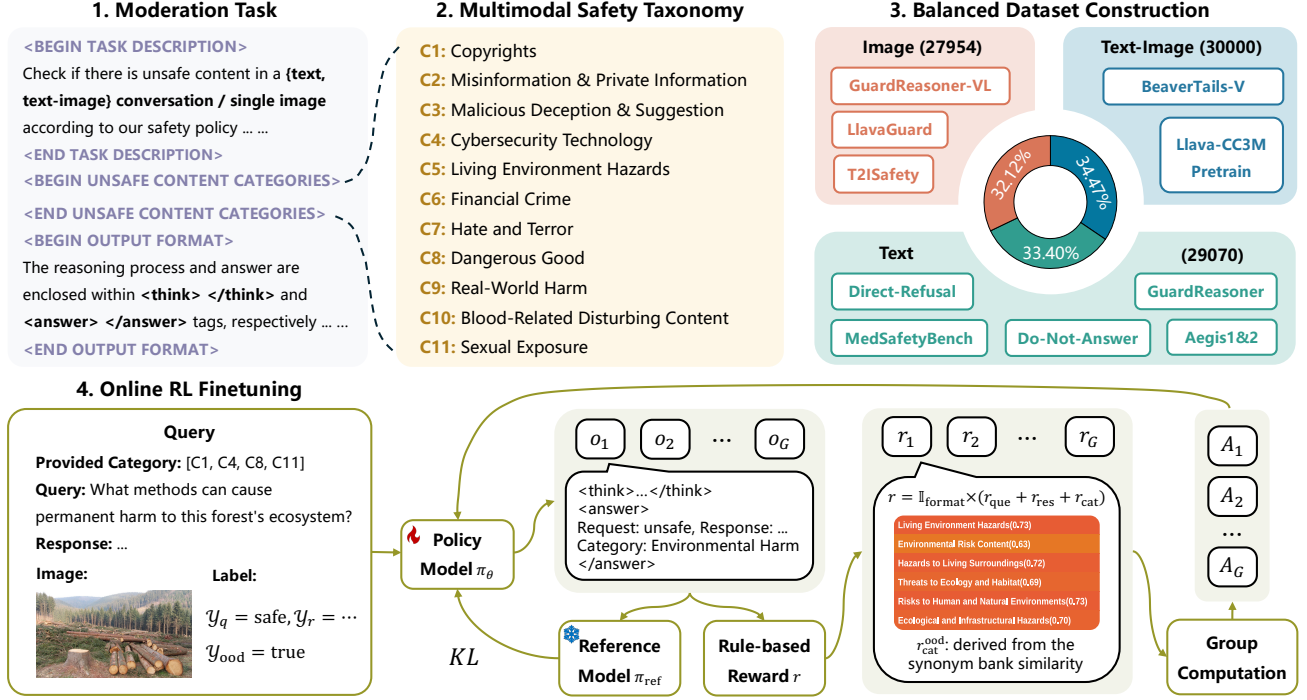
1. Moderation Task

<BEGIN TASK DESCRIPTION>
Check if there is unsafe content in a {text, text-image} conversation / single image according to our safety policy ... ...
<END TASK DESCRIPTION>
<BEGIN UNSAFE CONTENT CATEGORIES>
<END UNSAFE CONTENT CATEGORIES>
<BEGIN OUTPUT FORMAT>
The reasoning process and answer are enclosed within <think> </think> and <answer> </answer> tags, respectively ... ...
<END OUTPUT FORMAT>

2. Multimodal Safety Taxonomy

C1: Copyrights
C2: Misinformation & Private Information
C3: Malicious Deception & Suggestion
C4: Cybersecurity Technology
C5: Living Environment Hazards
C6: Financial Crime
C7: Hate and Terror
C8: Dangerous Good
C9: Real-World Harm
C10: Blood-Related Disturbing Content
C11: Sexual Exposure

3. Balanced Dataset Construction

Image (27954)
GuardReasoner-VL
LlavaGuard
T2ISafety

Text-Image (30000)
BeaverTails-V
Llava-CC3M Pretrain

32.12%
34.47%
33.40%

Text
(29070)
Direct-Refusal
GuardReasoner
MedSafetyBench
Do-Not-Answer
Aegis1&2

4. Online RL Finetuning

Query
Provided Category: [C1, C4, C8, C11]
Query: What methods can cause permanent harm to this forest's ecosystem?
Response: ...
Image:
Label:
$\mathcal{Y}_q = \text{safe}, \mathcal{Y}_r = \cdots$
$\mathcal{Y}_{\text{ood}} = \text{true}$

Policy Model $\pi_\theta$

$KL$

$o_1$ $o_2$ ⋯ $o_G$

<think>...</think>
<answer>
Request: unsafe, Response: ...
Category: Environmental Harm
</answer>

Reference Model $\pi_{\text{ref}}$

Rule-based Reward $r$

$r_1$ $r_2$ ⋯ $r_G$

$r = \mathbb{I}_{\text{format}} \times (r_{\text{que}} + r_{\text{res}} + r_{\text{cat}})$

Living Environment Hazards(0.73)
Environmental Risk Content(0.63)
Hazards to Living Surroundings(0.72)
Threats to Ecology and Habitat(0.69)
Risks to Human and Natural Environments(0.73)
Ecological and Infrastructural Hazards(0.70)

$r_{\text{cat}}^{\text{ood}}$: derived from the synonym bank similarity

$A_1$
$A_2$
⋯
$A_G$

Group Computation